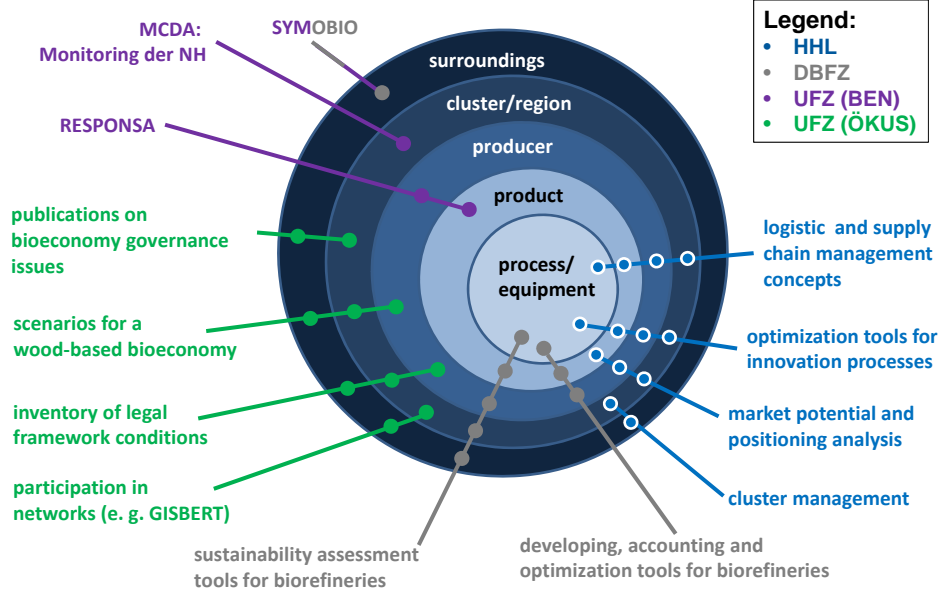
MCDA:
Monitoring der NH

SYMOBIO

Legend:
• HHL
• DBFZ
• UFZ (BEN)
• UFZ (ÖKUS)

RESPONSA

surroundings

cluster/region

producer

product

process/
equipment

publications on bioeconomy governance issues

scenarios for a wood-based bioeconomy

inventory of legal framework conditions

participation in networks (e. g. GISBERT)

logistic and supply chain management concepts

optimization tools for innovation processes

market potential and positioning analysis

cluster management

sustainability assessment tools for biorefineries

developing, accounting and optimization tools for biorefineries